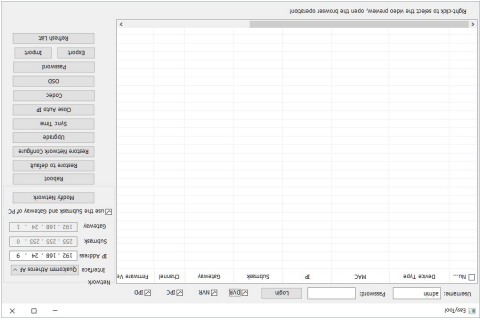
EasyTool

Username: admin Password: Login DVR NVR IPC IPD

Nu... Device Type MAC IP Submask Gateway Channel Firmware Ve

Right-click to select the video preview, open the browser operation!

Network

Interface Qualcomm Atheros A

IP Address 192 . 168 . 24 . 9

Submask 255 . 255 . 255 . 0

Gateway 192 . 168 . 24 . 1

Use the Submask and Gateway of PC

Modify Network

Reboot

Restore to default

Restore Network Configure

Upgrade

Sync. Time

Close Auto IP

Codec

OSD

Password

Import Export

Refresh List